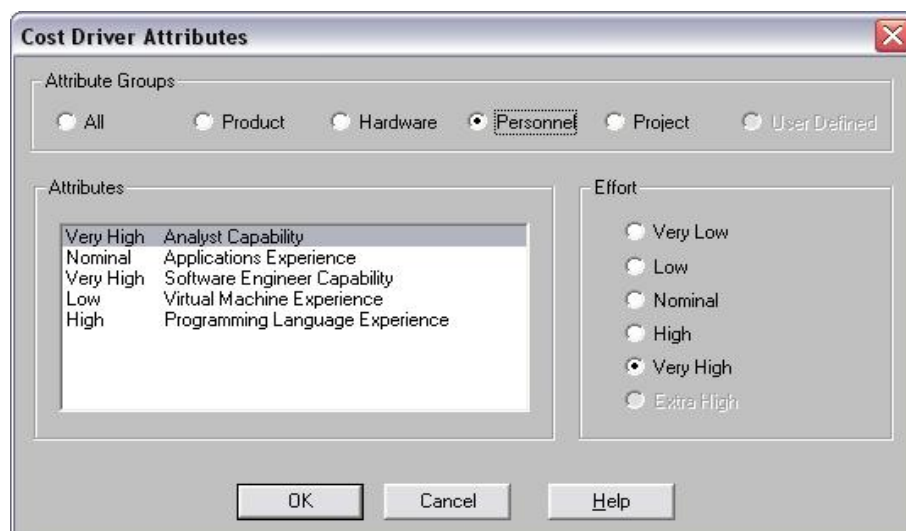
Cost Driver Attributes

Attribute Groups

All

Product

Hardware

Personnel

Project

User Defined

Attributes

| | |
|---|---|
| Very High | Analyst Capability |
| Nominal | Applications Experience |
| Very High | Software Engineer Capability |
| Low | Virtual Machine Experience |
| High | Programming Language Experience |

Effort

Very Low

Low

Nominal

High

Very High

Extra High

OK

Cancel

Help